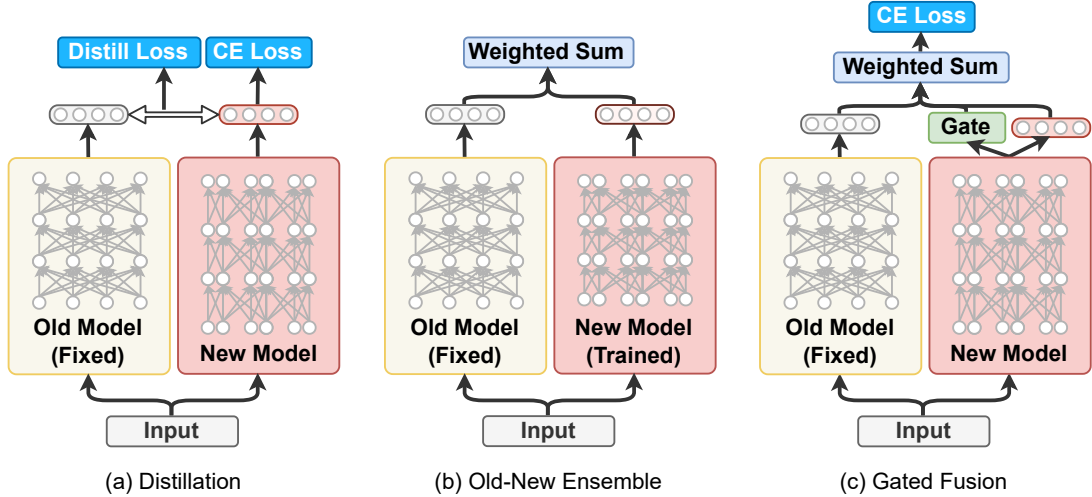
Distill Loss
CE Loss
Old Model (Fixed)
New Model
Input
(a) Distillation

Weighted Sum
Old Model (Fixed)
New Model (Trained)
Input
(b) Old-New Ensemble

CE Loss
Weighted Sum
Gate
Old Model (Fixed)
New Model
Input
(c) Gated Fusion